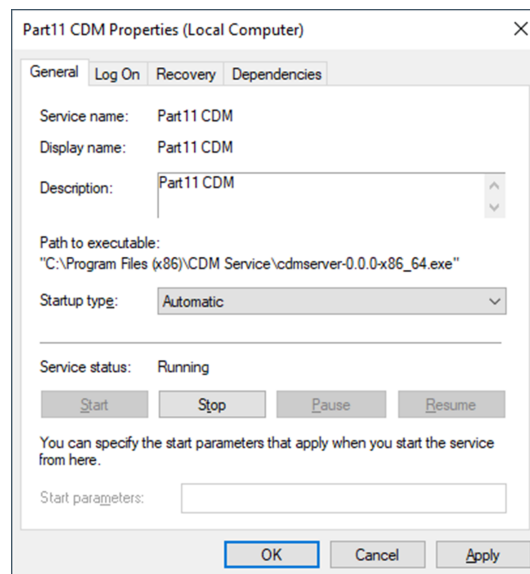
Part11 CDM Properties (Local Computer)

General
Log On
Recovery
Dependencies

Service name: Part11 CDM

Display name: Part11 CDM

Description: Part11 CDM

Path to executable:
"C:\Program Files (x86)\CDM Service\cdmserver-0.0.0-x86_64.exe"

Startup type: Automatic

Service status: Running

Start
Stop
Pause
Resume

You can specify the start parameters that apply when you start the service from here.

Start parameters:

OK
Cancel
Apply